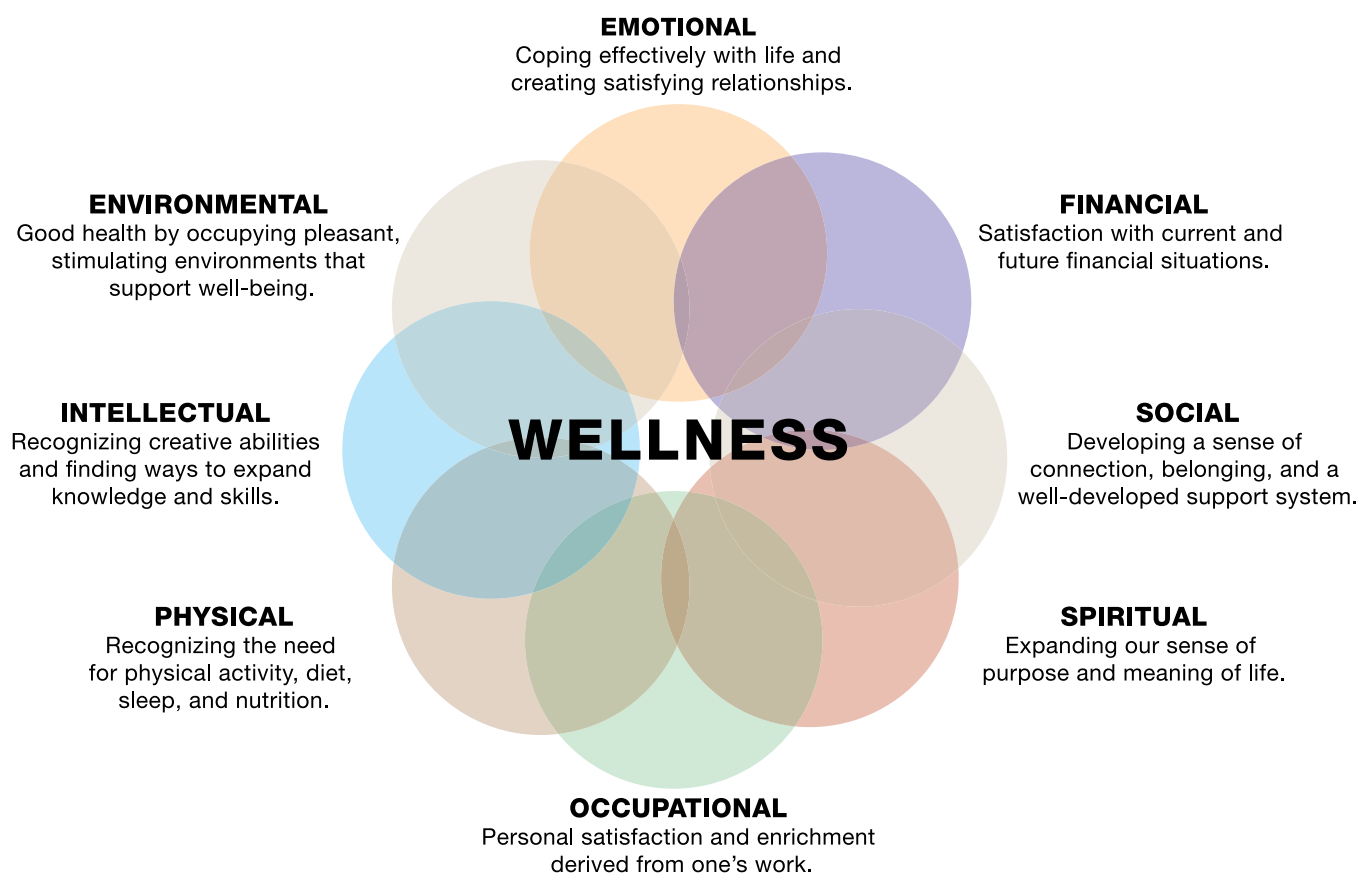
EMOTIONAL
Coping effectively with life and creating satisfying relationships.

ENVIRONMENTAL
Good health by occupying pleasant, stimulating environments that support well-being.

FINANCIAL
Satisfaction with current and future financial situations.

INTELLECTUAL
Recognizing creative abilities and finding ways to expand knowledge and skills.

WELLNESS

SOCIAL
Developing a sense of connection, belonging, and a well-developed support system.

PHYSICAL
Recognizing the need for physical activity, diet, sleep, and nutrition.

SPIRITUAL
Expanding our sense of purpose and meaning of life.

OCCUPATIONAL
Personal satisfaction and enrichment derived from one's work.